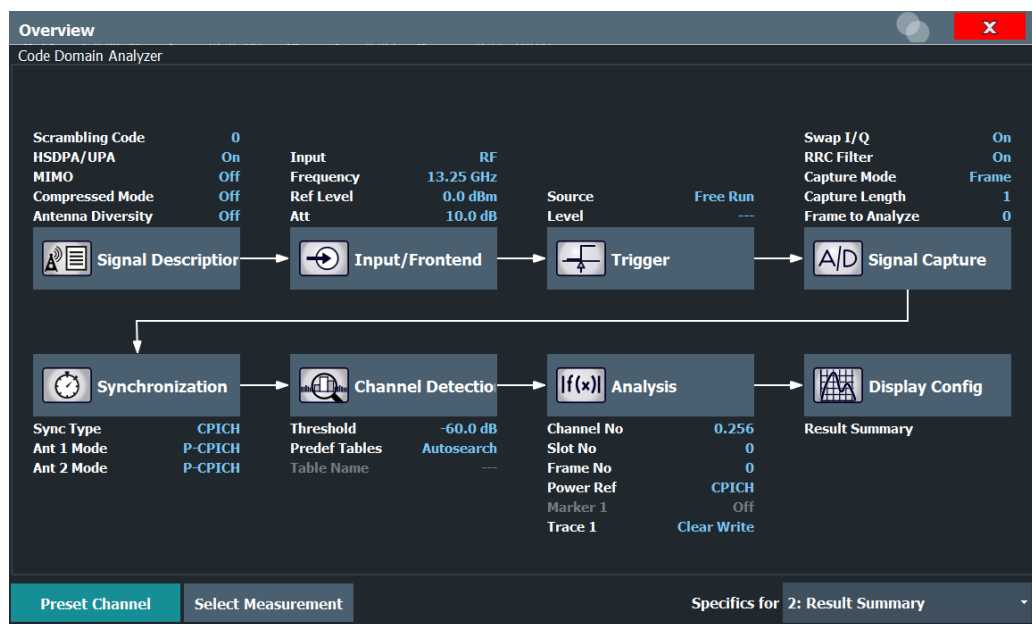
Overview

Code Domain Analyzer

Scrambling Code 0
HSDPA/UPA On
MIMO Off
Compressed Mode Off
Antenna Diversity Off

Input RF
Frequency 13.25 GHz
Ref Level 0.0 dBm
Att 10.0 dB

Source Free Run
Level ---

Swap I/Q On
RRC Filter On
Capture Mode Frame
Capture Length 1
Frame to Analyze 0

Signal Descriptior
Input/Frontend
Trigger
A/D Signal Capture

Synchronization
Channel Detectio
|f(x)| Analysis
Display Config

Sync Type CPICH
Ant 1 Mode P-CPICH
Ant 2 Mode P-CPICH

Threshold -60.0 dB
Predef Tables Autosearch
Table Name ---

Channel No 0.256
Slot No 0
Frame No 0
Power Ref CPICH
Marker 1 Off
Trace 1 Clear Write

Result Summary

Preset Channel
Select Measurement
Specifics for 2: Result Summary